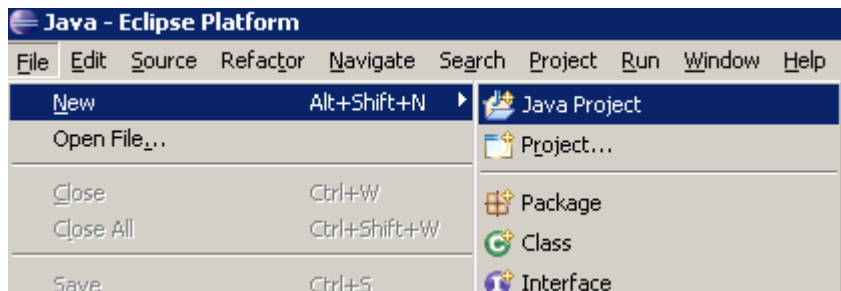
Java - Eclipse Platform

File Edit Source Refactor Navigate Search Project Run Window Help

New Alt+Shift+N
Open File...
Close Ctrl+W
Close All Ctrl+Shift+W
Save Ctrl+S

Java Project
Project...
Package
Class
Interface